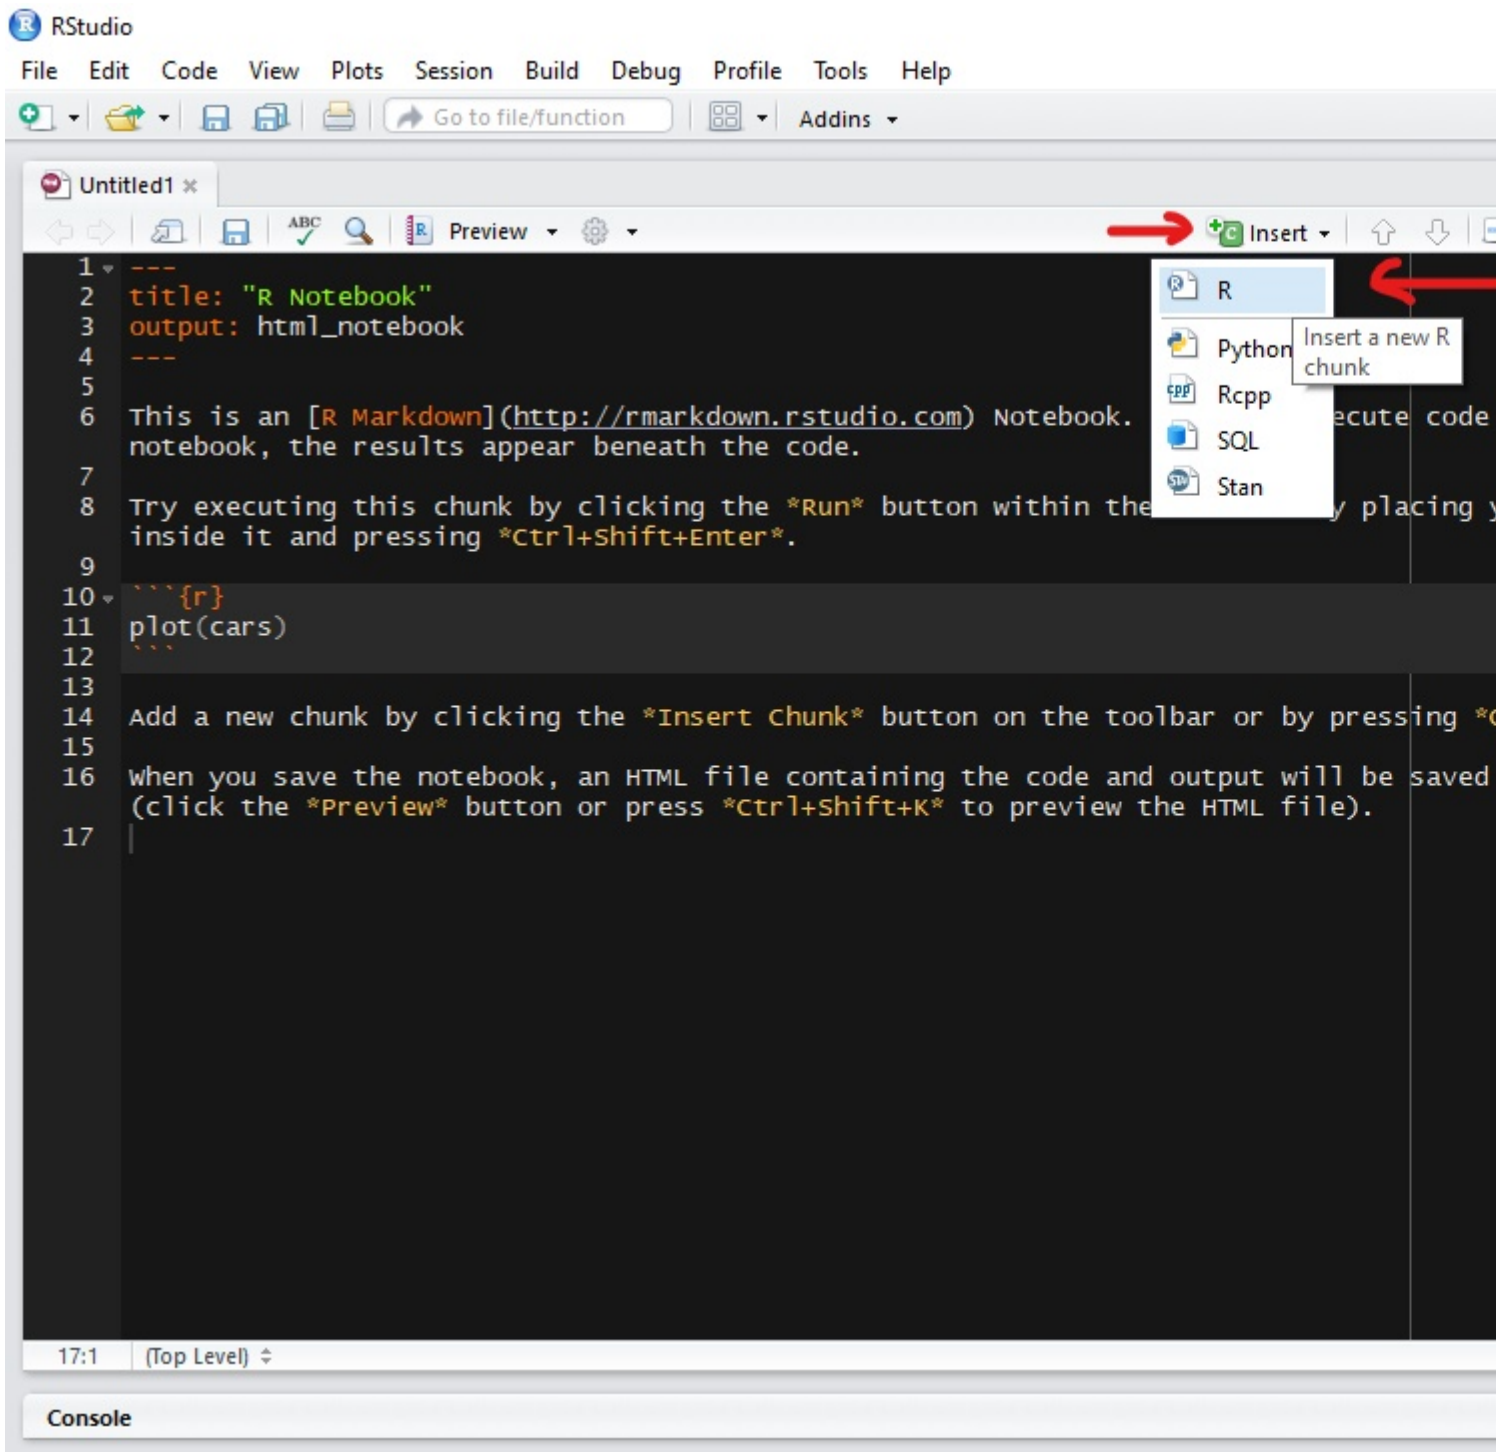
RStudio
File Edit Code View Plots Session Build Debug Profile Tools Help
Go to file/function
Addins
Untitled1
Preview
Insert
R
Python
Insert a new R chunk
Rcpp
SQL
Stan
1 ---
2 title: "R Notebook"
3 output: html_notebook
4 ---
5
6 This is an [R Markdown](http://rmarkdown.rstudio.com) Notebook. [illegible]ecute code notebook, the results appear beneath the code.
7
8 Try executing this chunk by clicking the *Run* button within the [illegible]y placing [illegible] inside it and pressing *Ctrl+Shift+Enter*.
9
10 ```{r}
11 plot(cars)
12 ```
13
14 Add a new chunk by clicking the *Insert Chunk* button on the toolbar or by pressing *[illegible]
15
16 When you save the notebook, an HTML file containing the code and output will be saved (click the *Preview* button or press *Ctrl+Shift+K* to preview the HTML file).
17
17:1 (Top Level)
Console